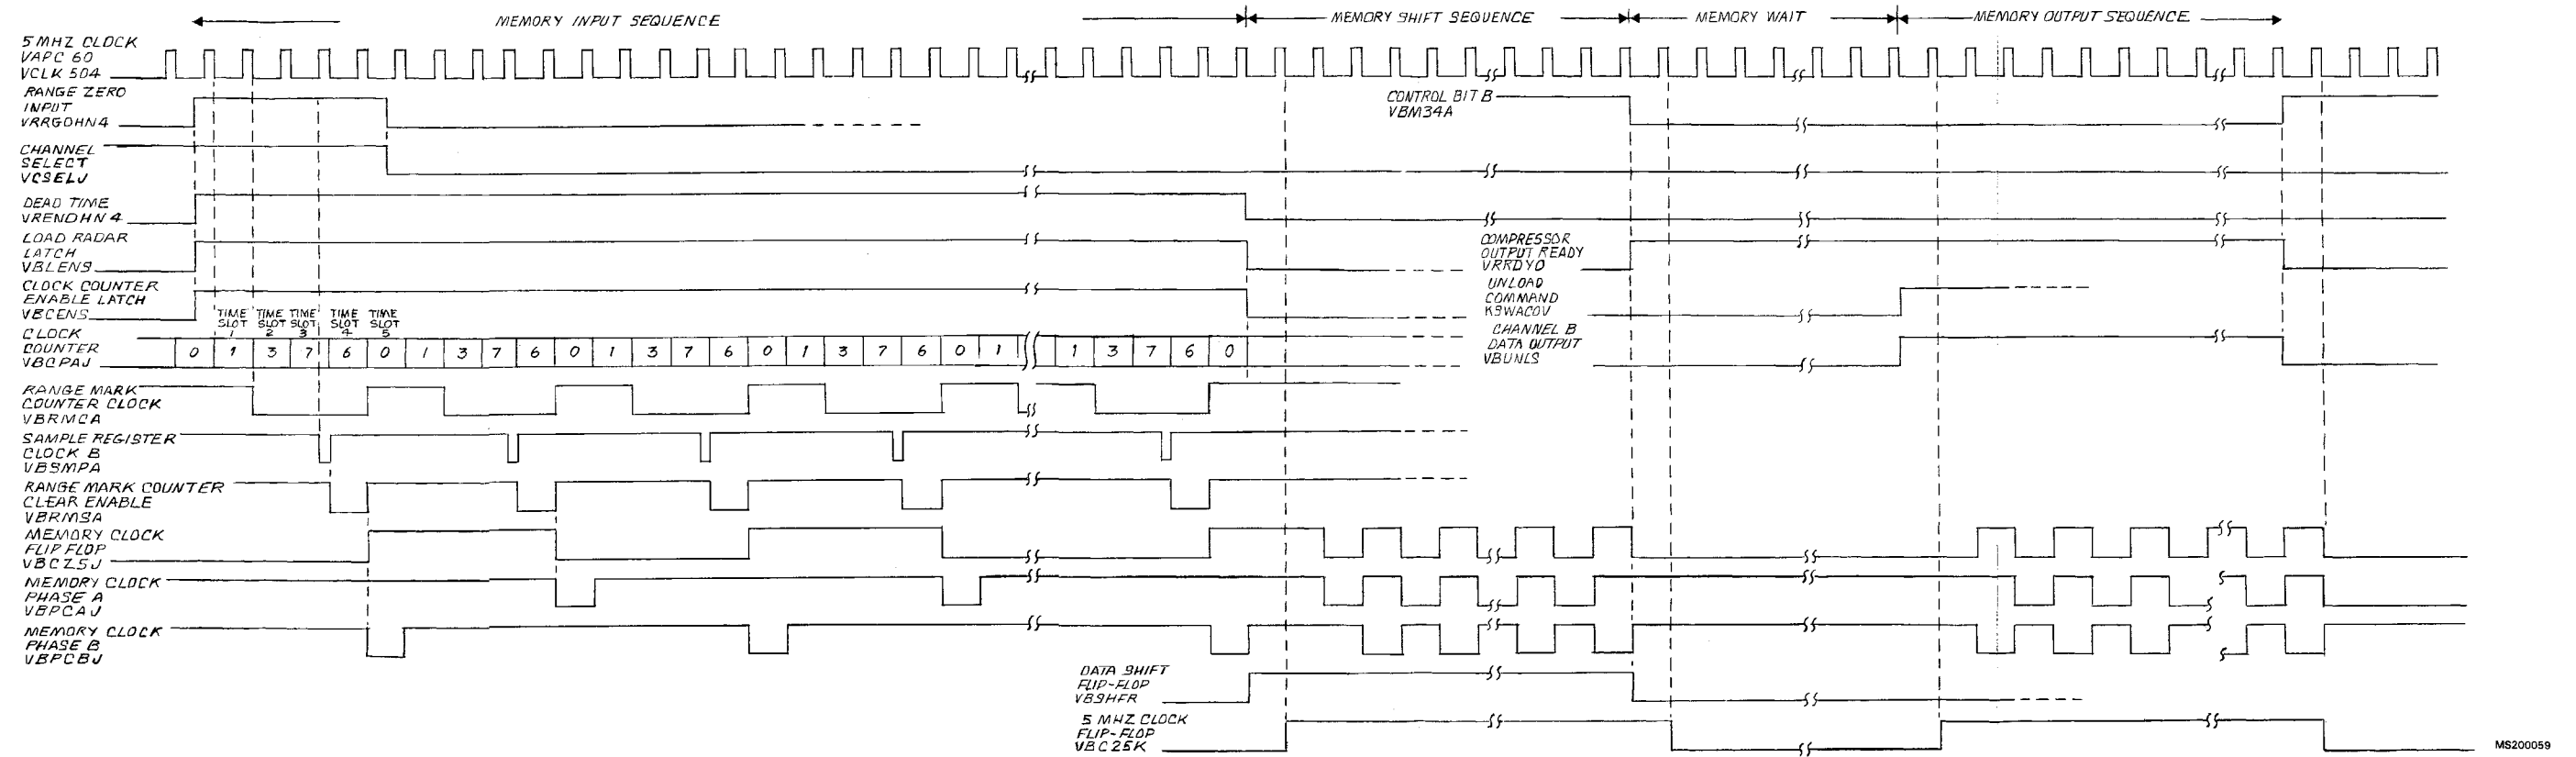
MEMORY INPUT SEQUENCE
MEMORY SHIFT SEQUENCE
MEMORY WAIT
MEMORY OUTPUT SEQUENCE

5 MHZ CLOCK VAPC 60 VCLK 504

RANGE ZERO INPUT VRRGOHN4

CONTROL BIT B VBM34A

CHANNEL SELECT VCSELJ

DEAD TIME VRENDHN 4

LOAD RADAR LATCH VBLENS

COMPRESSOR OUTPUT READY VRRDYO

CLOCK COUNTER ENABLE LATCH VBCENS

UNLOAD COMMAND K9WACOV

TIME SLOT 1 TIME SLOT 2 TIME SLOT 3 TIME SLOT 4 TIME SLOT 5

CHANNEL B DATA OUTPUT VBUNLS

CLOCK COUNTER VBQPAJ

0 1 3 7 6 0 1 3 7 6 0 1 3 7 6 0 1 3 7 6 0 1 1 3 7 6 0

RANGE MARK COUNTER CLOCK VBRMCA

SAMPLE REGISTER CLOCK B VBSMPA

RANGE MARK COUNTER CLEAR ENABLE VBRMSA

MEMORY CLOCK FLIP FLOP VBCZ5J

MEMORY CLOCK PHASE A VBPCAJ

MEMORY CLOCK PHASE B VBPCBJ

DATA SHIFT FLIP-FLOP VBSHFR

5 MHZ CLOCK FLIP-FLOP VBC25K

MS200059